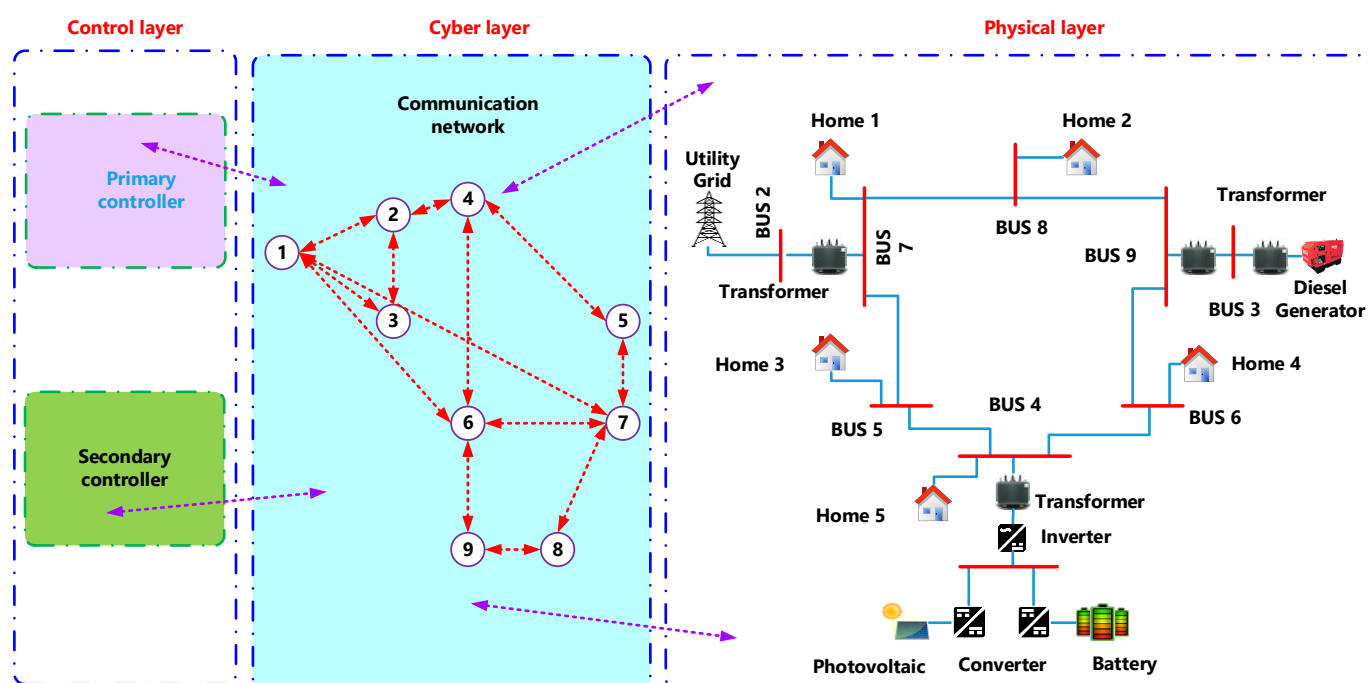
Control layer

Cyber layer

Physical layer

Primary controller

Secondary controller

Communication network

1
2
3
4
5
6
7
8
9

Home 1

Home 2

Utility Grid

BUS 2

BUS 7

BUS 8

Transformer

BUS 9

Transformer

BUS 3

Diesel Generator

Home 3

Home 4

BUS 4

BUS 5

BUS 6

Home 5

Transformer

Inverter

Photovoltaic

Converter

Battery